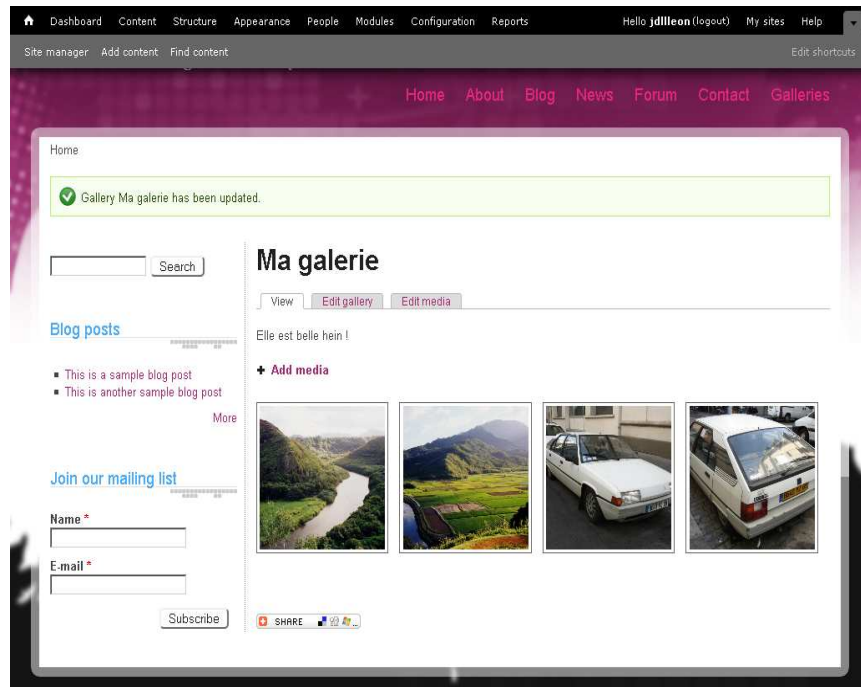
Dashboard Content Structure Appearance People Modules Configuration Reports Hello jdllleon (logout) My sites Help

Site manager Add content Find content Edit shortcuts

Home About Blog News Forum Contact Galleries

Home

Gallery Ma galerie has been updated.

Search

Blog posts

- This is a sample blog post
- This is another sample blog post

More

Join our mailing list

Name *

E-mail *

Subscribe

Ma galerie

View Edit gallery Edit media

Elle est belle hein !

+ Add media

SHARE